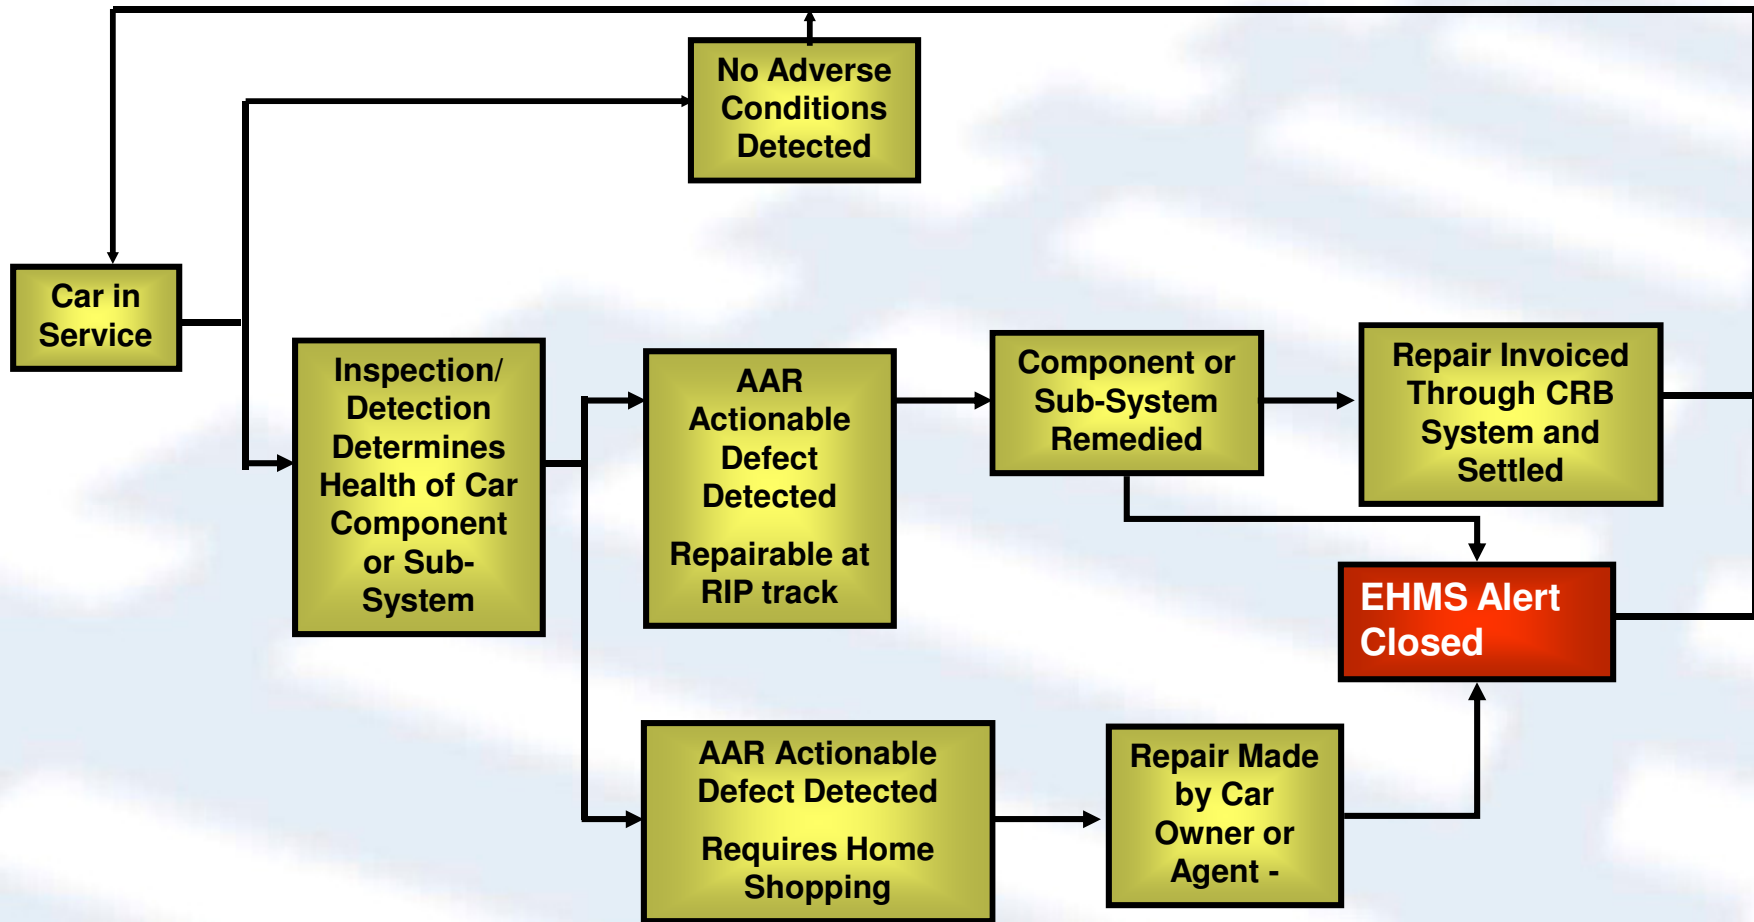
No Adverse Conditions Detected

Car in Service

Inspection/ Detection Determines Health of Car Component or Sub-System

AAR Actionable Defect Detected

Repairable at RIP track

Component or Sub-System Remedied

Repair Invoiced Through CRB System and Settled

EHMS Alert Closed

AAR Actionable Defect Detected

Requires Home Shopping

Repair Made by Car Owner or Agent -